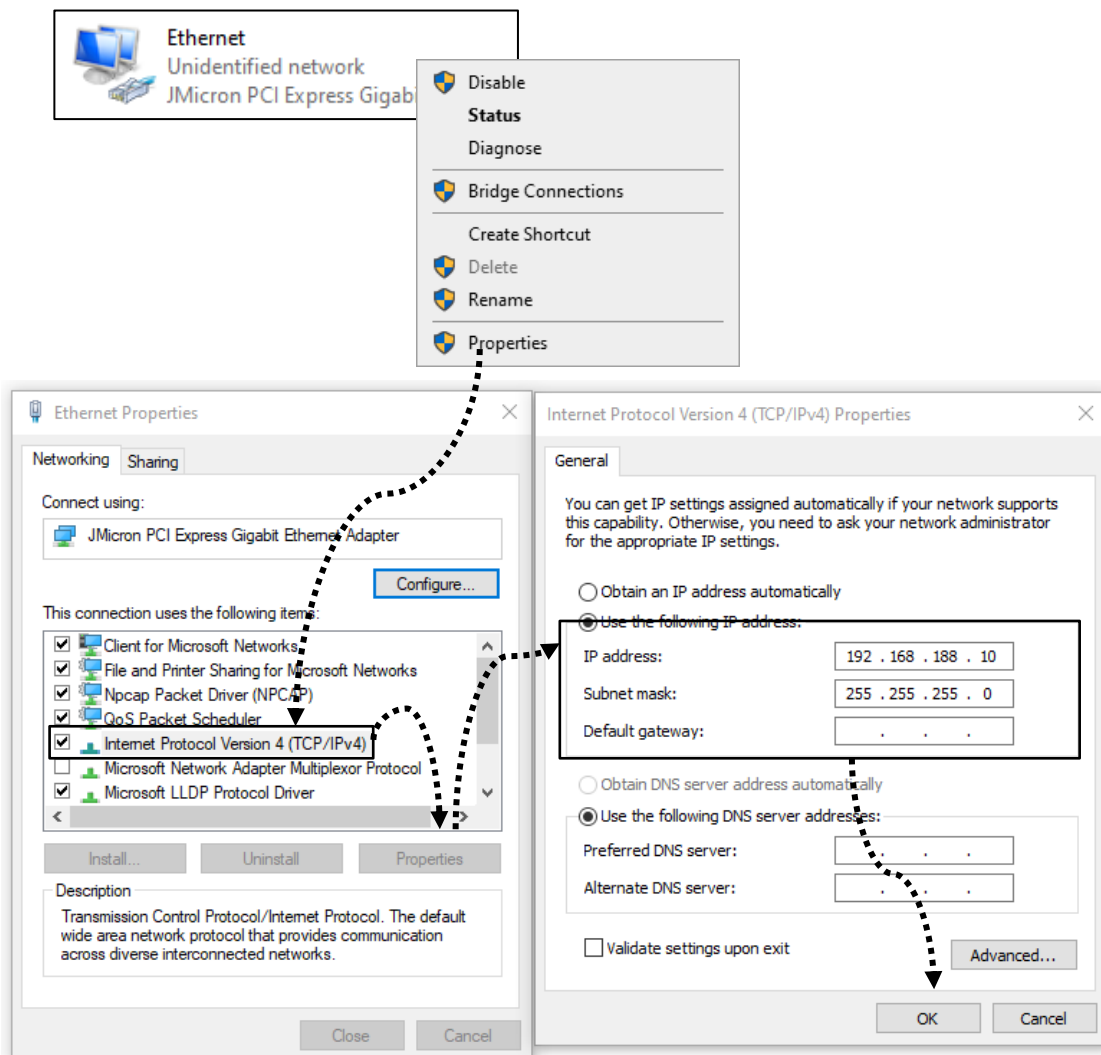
Ethernet
Unidentified network
JMicron PCI Express Gigabit

Disable
Status
Diagnose
Bridge Connections
Create Shortcut
Delete
Rename
Properties

Ethernet Properties
Networking
Sharing
Connect using:
JMicron PCI Express Gigabit Ethernet Adapter
Configure...
This connection uses the following items:
Client for Microsoft Networks
File and Printer Sharing for Microsoft Networks
Npcap Packet Driver (NPCAP)
QoS Packet Scheduler
Internet Protocol Version 4 (TCP/IPv4)
Microsoft Network Adapter Multiplexor Protocol
Microsoft LLDP Protocol Driver
Install...
Uninstall
Properties
Description
Transmission Control Protocol/Internet Protocol. The default wide area network protocol that provides communication across diverse interconnected networks.
Close
Cancel

Internet Protocol Version 4 (TCP/IPv4) Properties
General
You can get IP settings assigned automatically if your network supports this capability. Otherwise, you need to ask your network administrator for the appropriate IP settings.
Obtain an IP address automatically
Use the following IP address:
IP address: 192 . 168 . 188 . 10
Subnet mask: 255 . 255 . 255 . 0
Default gateway: . . .
Obtain DNS server address automatically
Use the following DNS server addresses:
Preferred DNS server: . . .
Alternate DNS server: . . .
Validate settings upon exit
Advanced...
OK
Cancel